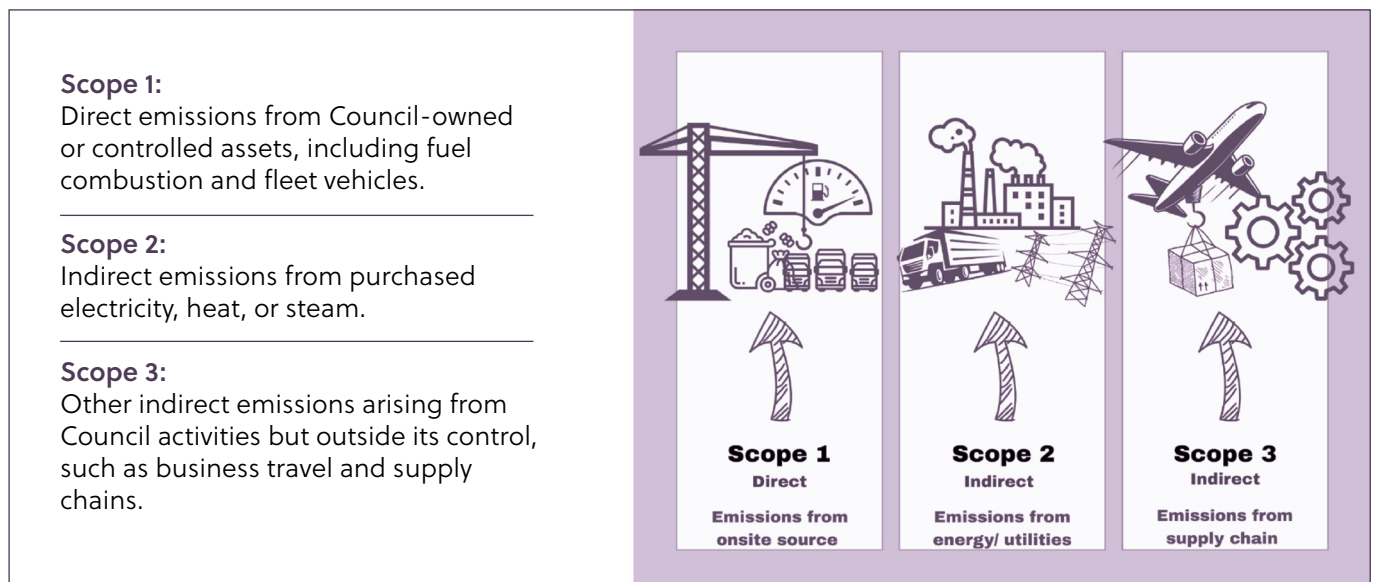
Scope 1:
Direct emissions from Council-owned or controlled assets, including fuel combustion and fleet vehicles.

Scope 2:
Indirect emissions from purchased electricity, heat, or steam.

Scope 3:
Other indirect emissions arising from Council activities but outside its control, such as business travel and supply chains.

Scope 1
Direct
Emissions from onsite source

Scope 2
Indirect
Emissions from energy/ utilities

Scope 3
Indirect
Emissions from supply chain